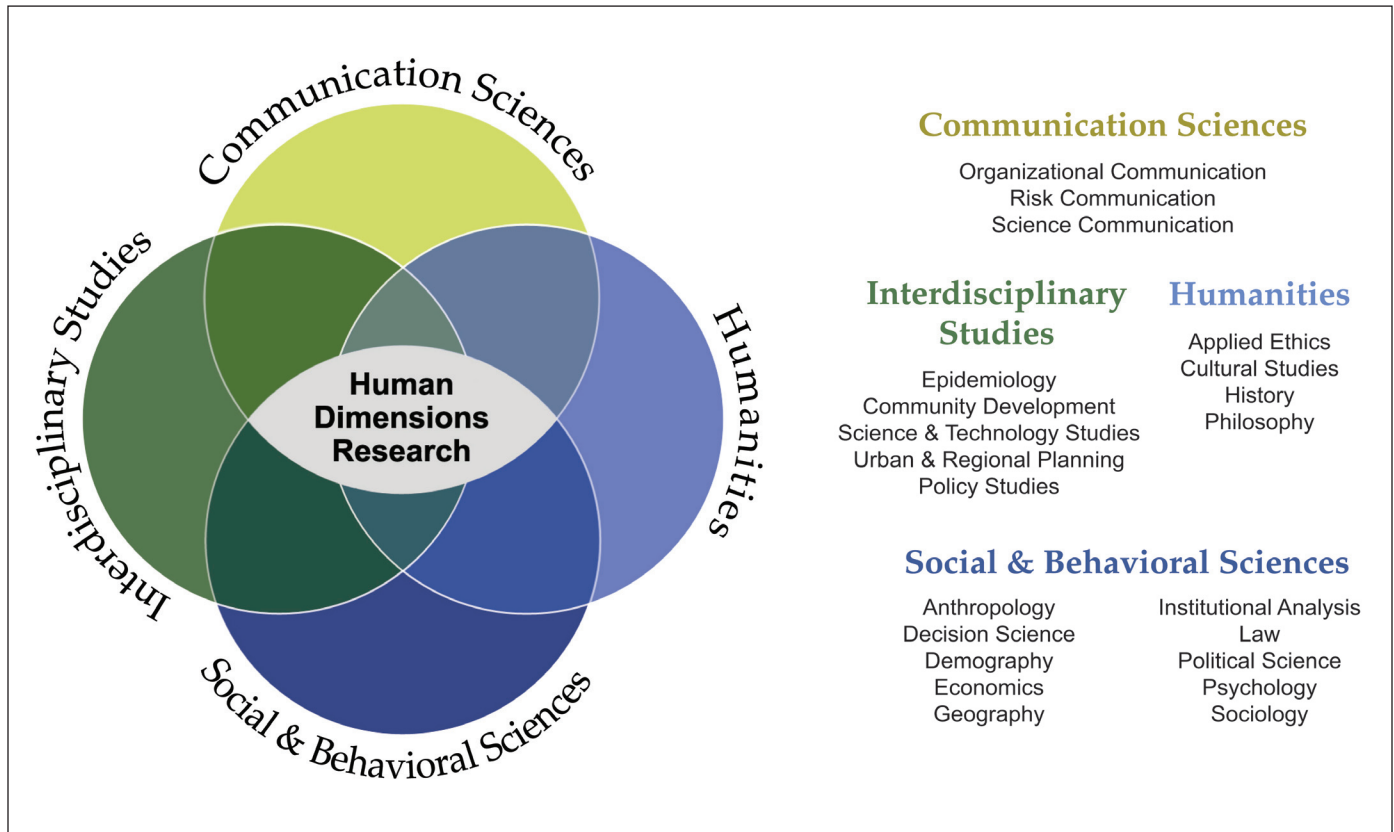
Communication Sciences

Interdisciplinary Studies

Humanities

Social & Behavioral Sciences

Human Dimensions Research

Communication Sciences

Organizational Communication
Risk Communication
Science Communication

Interdisciplinary Studies

Epidemiology
Community Development
Science & Technology Studies
Urban & Regional Planning
Policy Studies

Humanities

Applied Ethics
Cultural Studies
History
Philosophy

Social & Behavioral Sciences

Anthropology
Decision Science
Demography
Economics
Geography

Institutional Analysis
Law
Political Science
Psychology
Sociology